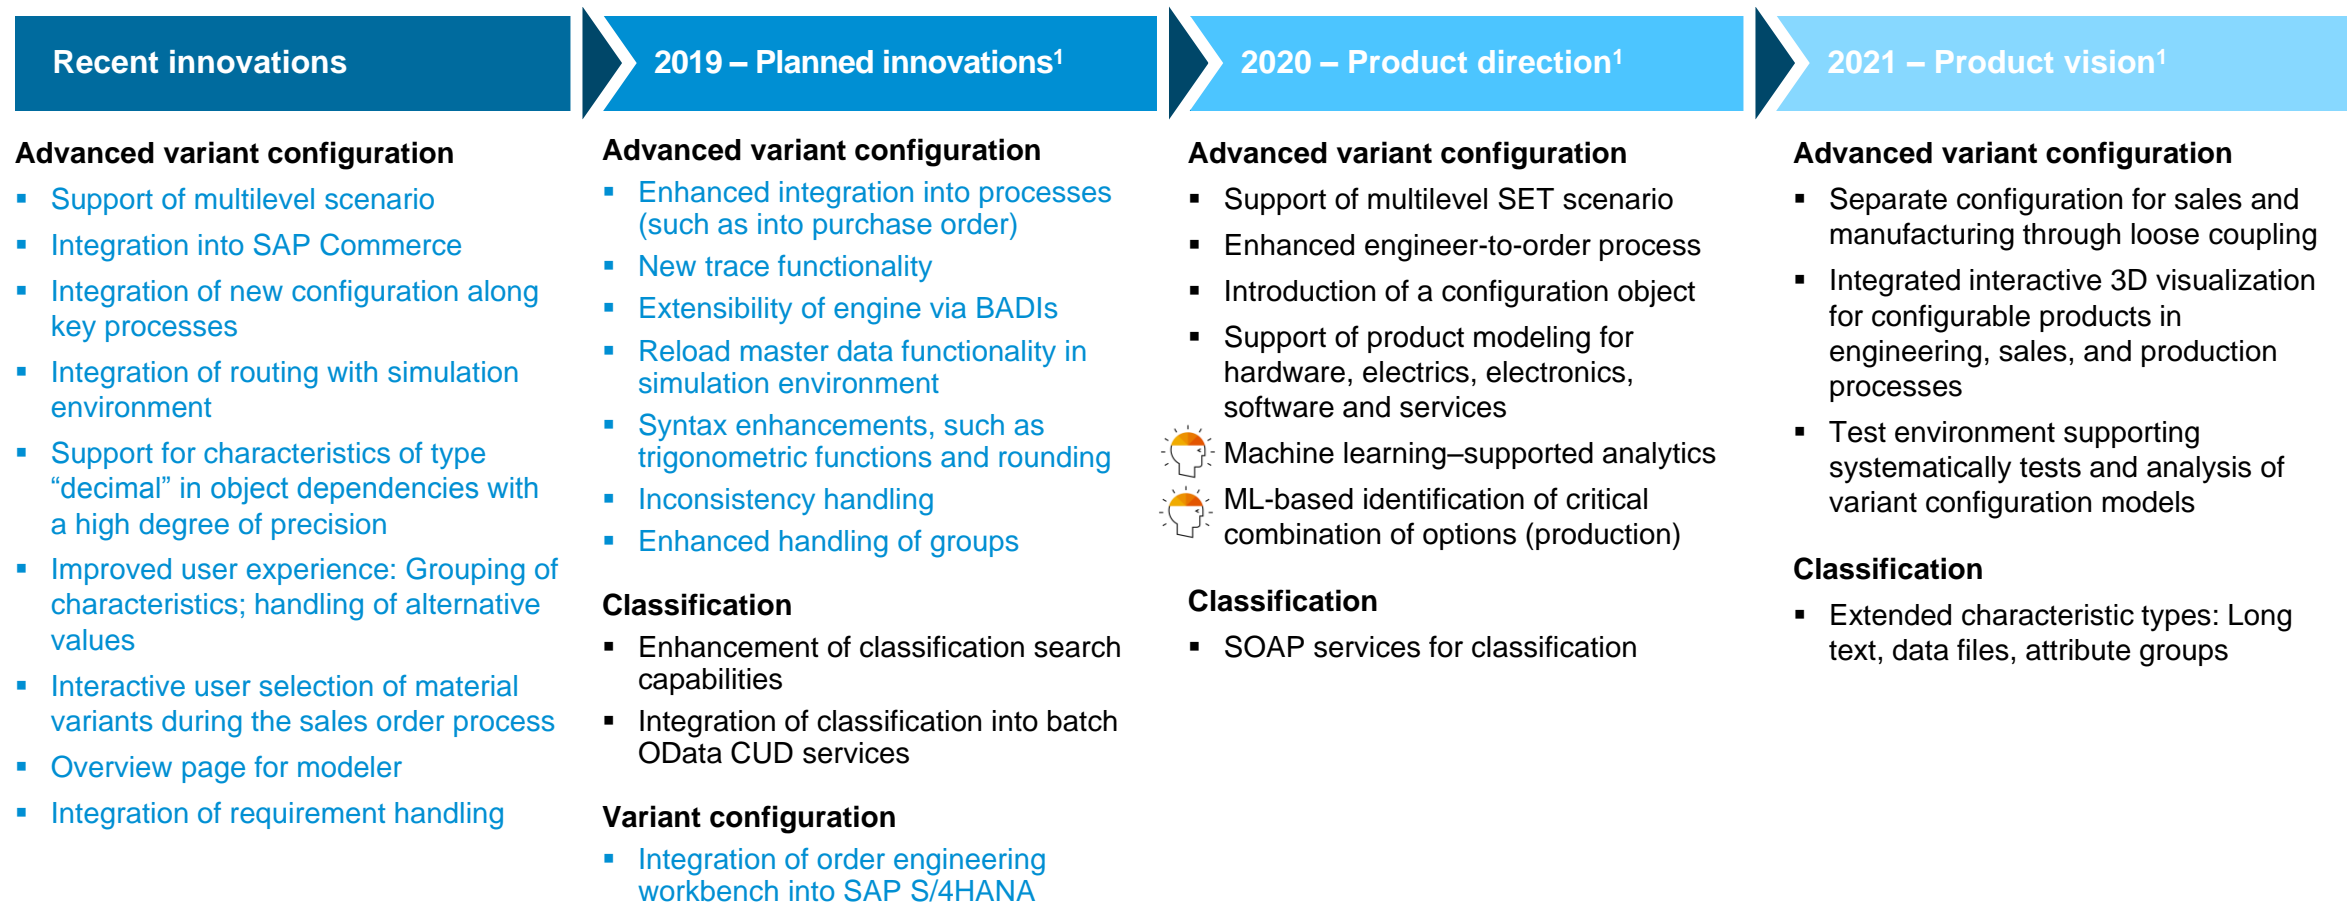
Recent innovations

Advanced variant configuration
- Support of multilevel scenario
- Integration into SAP Commerce
- Integration of new configuration along key processes
- Integration of routing with simulation environment
- Support for characteristics of type “decimal” in object dependencies with a high degree of precision
- Improved user experience: Grouping of characteristics; handling of alternative values
- Interactive user selection of material variants during the sales order process
- Overview page for modeler
- Integration of requirement handling

2019 – Planned innovations$^1$

Advanced variant configuration
- Enhanced integration into processes (such as into purchase order)
- New trace functionality
- Extensibility of engine via BADIs
- Reload master data functionality in simulation environment
- Syntax enhancements, such as trigonometric functions and rounding
- Inconsistency handling
- Enhanced handling of groups

Classification
- Enhancement of classification search capabilities
- Integration of classification into batch OData CUD services

Variant configuration
- Integration of order engineering workbench into SAP S/4HANA

2020 – Product direction$^1$

Advanced variant configuration
- Support of multilevel SET scenario
- Enhanced engineer-to-order process
- Introduction of a configuration object
- Support of product modeling for hardware, electrics, electronics, software and services
- Machine learning–supported analytics
- ML-based identification of critical combination of options (production)

Classification
- SOAP services for classification

2021 – Product vision$^1$

Advanced variant configuration
- Separate configuration for sales and manufacturing through loose coupling
- Integrated interactive 3D visualization for configurable products in engineering, sales, and production processes
- Test environment supporting systematically tests and analysis of variant configuration models

Classification
- Extended characteristic types: Long text, data files, attribute groups